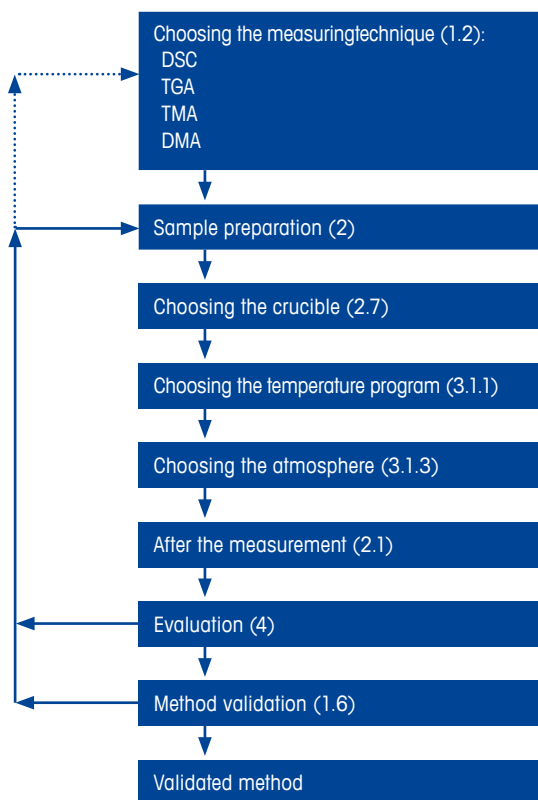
Choosing the measuringtechnique (1.2):
DSC
TGA
TMA
DMA

Sample preparation (2)

Choosing the crucible (2.7)

Choosing the temperature program (3.1.1)

Choosing the atmosphere (3.1.3)

After the measurement (2.1)

Evaluation (4)

Method validation (1.6)

Validated method